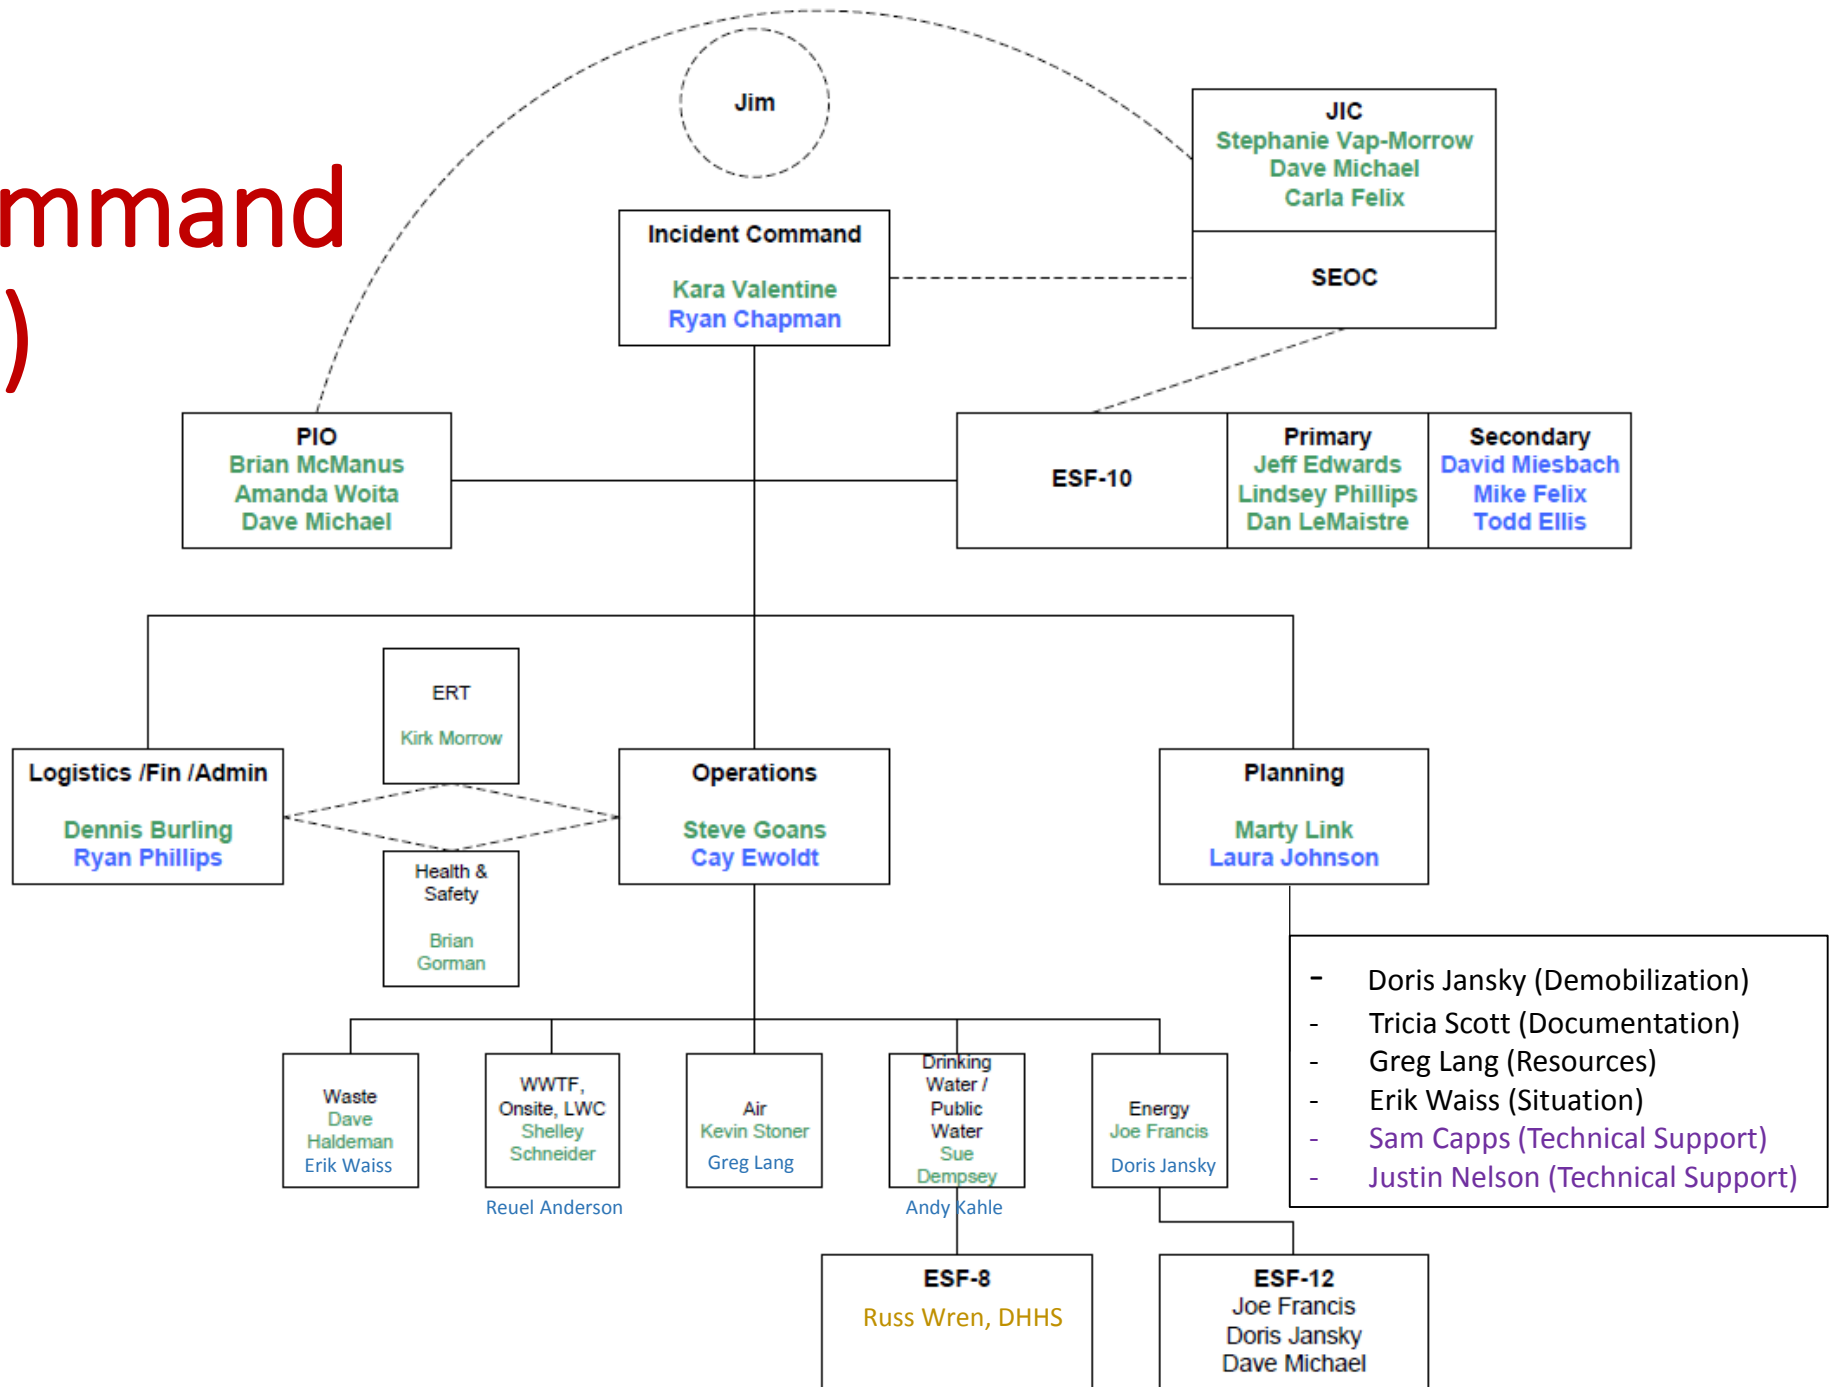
mmand
)

Jim

JIC
Stephanie Vap-Morrow
Dave Michael
Carla Felix

SEOC

Incident Command
Kara Valentine
Ryan Chapman

PIO
Brian McManus
Amanda Woita
Dave Michael

ESF-10

Primary
Jeff Edwards
Lindsey Phillips
Dan LeMaistre

Secondary
David Miesbach
Mike Felix
Todd Ellis

ERT
Kirk Morrow

Logistics /Fin /Admin
Dennis Burling
Ryan Phillips

Health & Safety
Brian Gorman

Operations
Steve Goans
Cay Ewoldt

Planning
Marty Link
Laura Johnson

- Doris Jansky (Demobilization)
- Tricia Scott (Documentation)
- Greg Lang (Resources)
- Erik Waiss (Situation)
- Sam Capps (Technical Support)
- Justin Nelson (Technical Support)

Waste
Dave Haldeman
Erik Waiss

WWTF, Onsite, LWC
Shelley Schneider
Reuel Anderson

Air
Kevin Stoner
Greg Lang

Drinking Water / Public Water
Sue Dempsey
Andy Kahle

Energy
Joe Francis
Doris Jansky

ESF-8
Russ Wren, DHHS

ESF-12
Joe Francis
Doris Jansky
Dave Michael